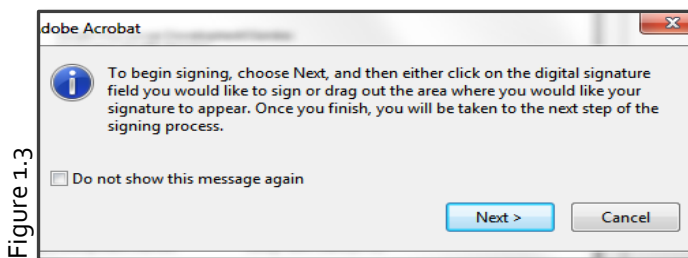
Figure 1.3

dobe Acrobat

To begin signing, choose Next, and then either click on the digital signature field you would like to sign or drag out the area where you would like your signature to appear. Once you finish, you will be taken to the next step of the signing process.

Do not show this message again

Next >

Cancel